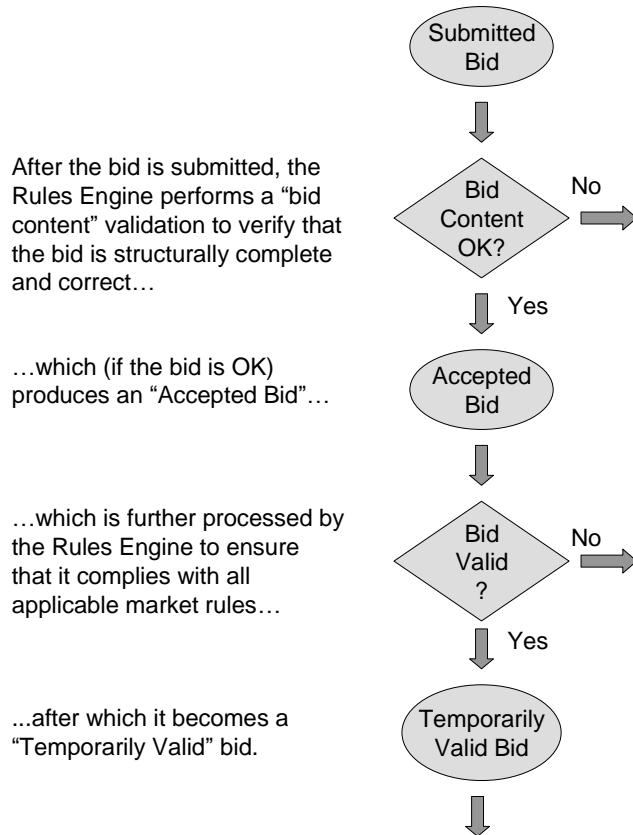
Submitted Bid

After the bid is submitted, the Rules Engine performs a “bid content” validation to verify that the bid is structurally complete and correct…

Bid Content OK?

No

Yes

…which (if the bid is OK) produces an “Accepted Bid”…

Accepted Bid

…which is further processed by the Rules Engine to ensure that it complies with all applicable market rules…

Bid Valid ?

No

Yes

...after which it becomes a “Temporarily Valid” bid.

Temporarily Valid Bid